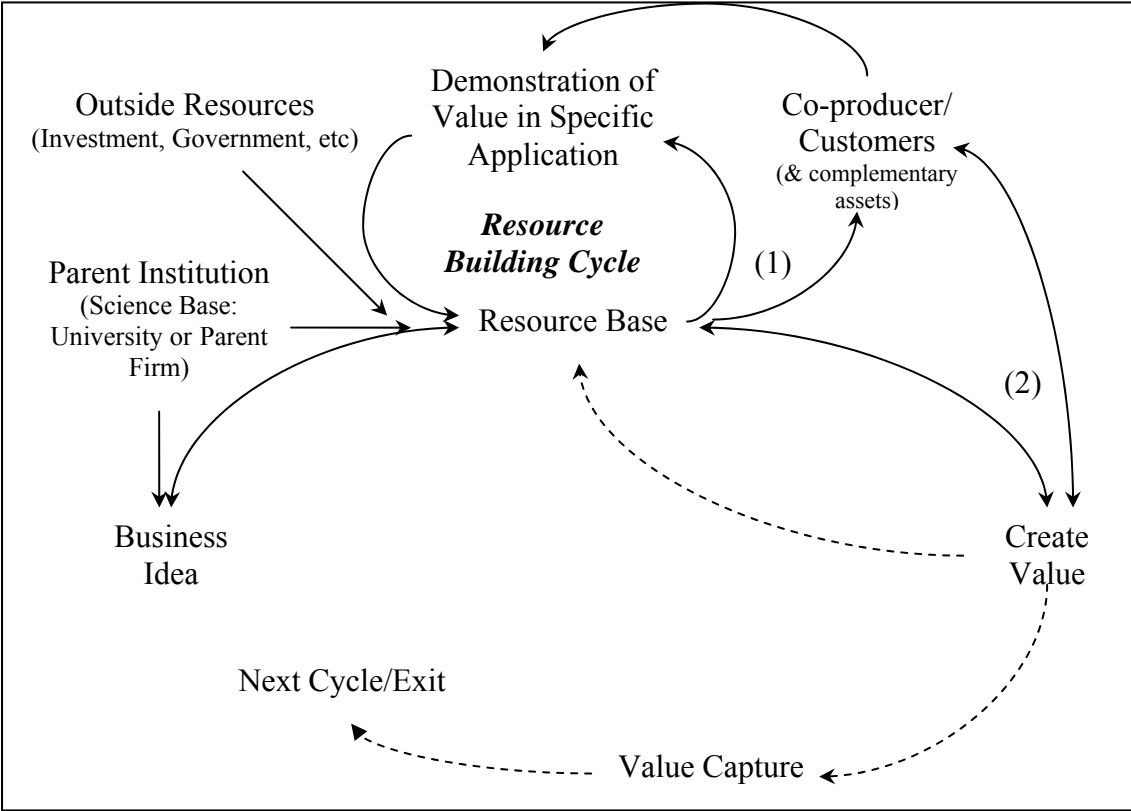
Demonstration of Value in Specific Application

Co-producer/ Customers
(& complementary assets)

Outside Resources
(Investment, Government, etc)

Resource Building Cycle

(1)

Parent Institution
(Science Base: University or Parent Firm)

Resource Base

(2)

Business Idea

Create Value

Next Cycle/Exit

Value Capture